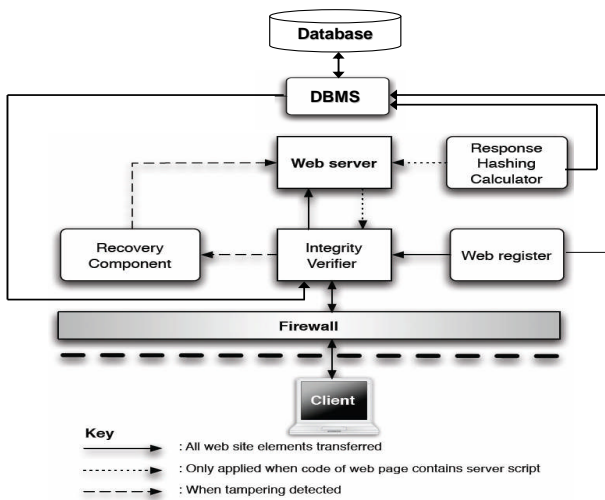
Database

DBMS

Web server

Response Hashing Calculator

Recovery Component

Integrity Verifier

Web register

Firewall

Client

Key

: All web site elements transferred

: Only applied when code of web page contains server script

: When tampering detected